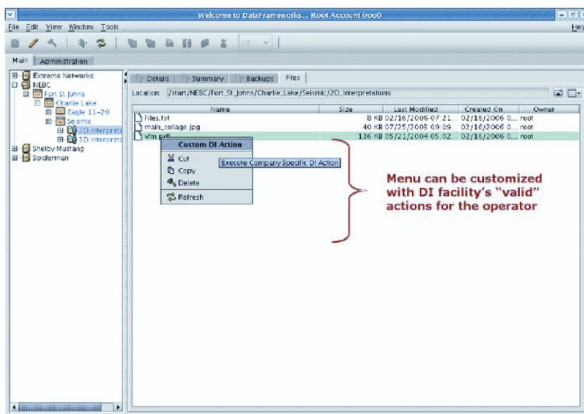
Welcome to DataFrameworks... Root Account (root)

File Edit View Window Tools

He

Main Administration

Extreme Networks
NEBC
Fort St Johns
Charlie Lake
Eagle 11-20
Seismic
2D Interpreta
3D Interpreta
Shelby Mustang
Soldierman

Details Summary Backups Files

Location: /start/NEBC/Fort_St_Johns/Charlie_Lake/Seismic/2D_Interpretations

| Name | Size | Last Modified | Created On | Owner |
|---|---|---|---|---|
| Files.txt | 8 KB | 02/16/2006 07:21... | 02/16/2006 0... | root |
| main_collage.jpg | 40 KB | 07/25/2006 09:09... | 02/16/2006 0... | root |
| vim.pdf | 136 KB | 05/21/2004 05:02... | 02/16/2006 0... | root |

Custom DI Action
Cut
Copy
Delete
Refresh

Execute Company Specific DI Action

Menu can be customized with DI facility's "valid" actions for the operator